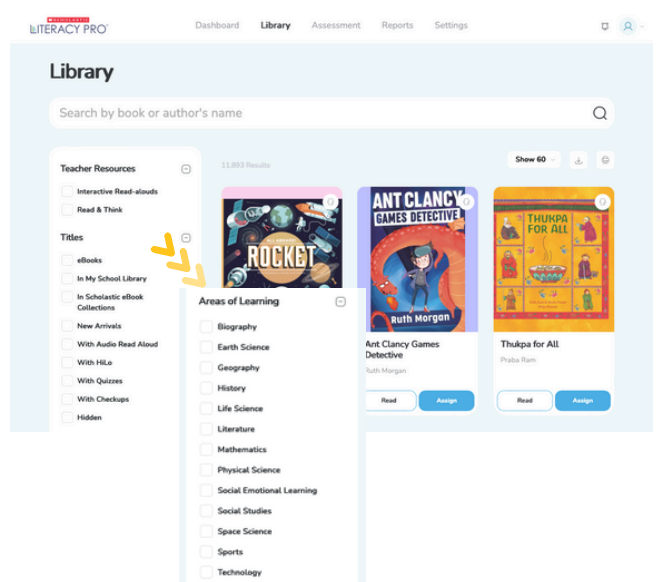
SCHOLASTIC LITERACY PRO

Dashboard Library Assessment Reports Settings

Library

Search by book or author's name

Teacher Resources

Interactive Read-alouds

Read & Think

Titles

eBooks

In My School Library

In Scholastic eBook Collections

New Arrivals

With Audio Read Aloud

With HiLo

With Quizzes

With Checkups

Hidden

11,893 Results

Show 60

ROCKET

ANT CLANCY GAMES DETECTIVE

Ruth Morgan

THUKPA FOR ALL

Areas of Learning

Biography

Earth Science

Geography

History

Life Science

Literature

Mathematics

Physical Science

Social Emotional Learning

Social Studies

Space Science

Sports

Technology

Ant Clancy Games Detective

Ruth Morgan

Read Assign

Thukpa for All

Praba Ram

Read Assign